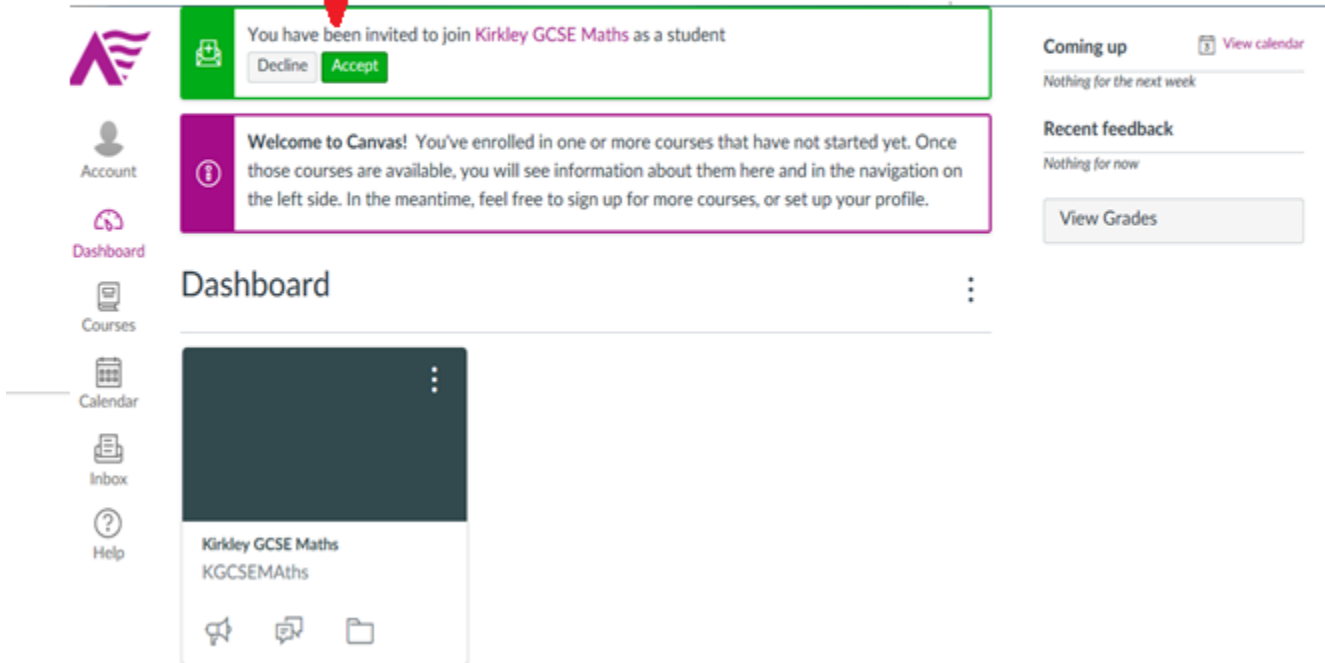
Account

Dashboard

Courses

Calendar

Inbox

Help

You have been invited to join Kirkley GCSE Maths as a student

Decline Accept

**Welcome to Canvas!** You've enrolled in one or more courses that have not started yet. Once those courses are available, you will see information about them here and in the navigation on the left side. In the meantime, feel free to sign up for more courses, or set up your profile.

Dashboard

Kirkley GCSE Maths
KGCSEMAths

Coming up

View calendar

Nothing for the next week

Recent feedback

Nothing for now

View Grades